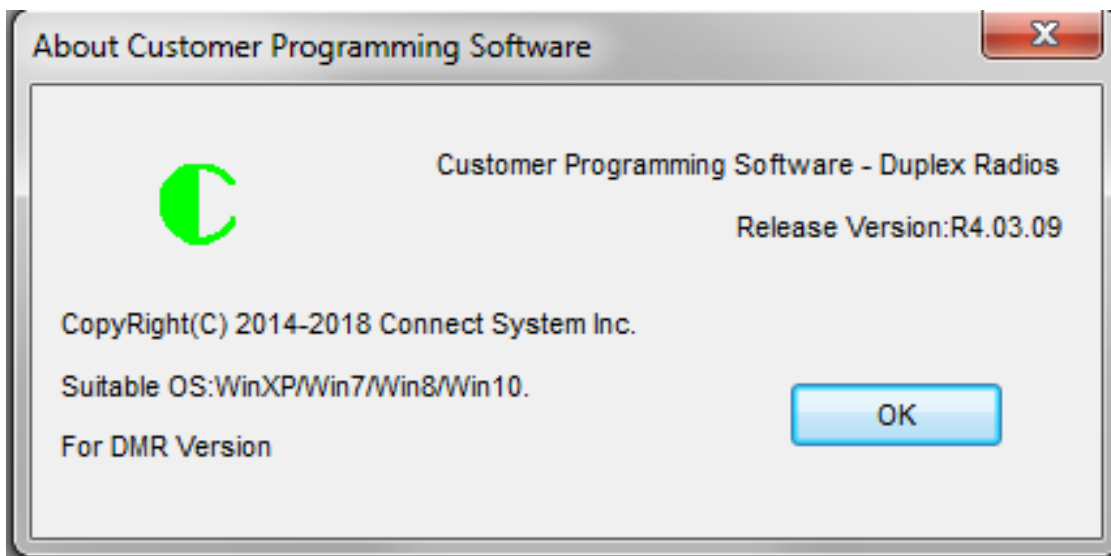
About Customer Programming Software

X

Customer Programming Software - Duplex Radios

Release Version:R4.03.09

CopyRight(C) 2014-2018 Connect System Inc.

Suitable OS:WinXP/Win7/Win8/Win10.

For DMR Version

OK